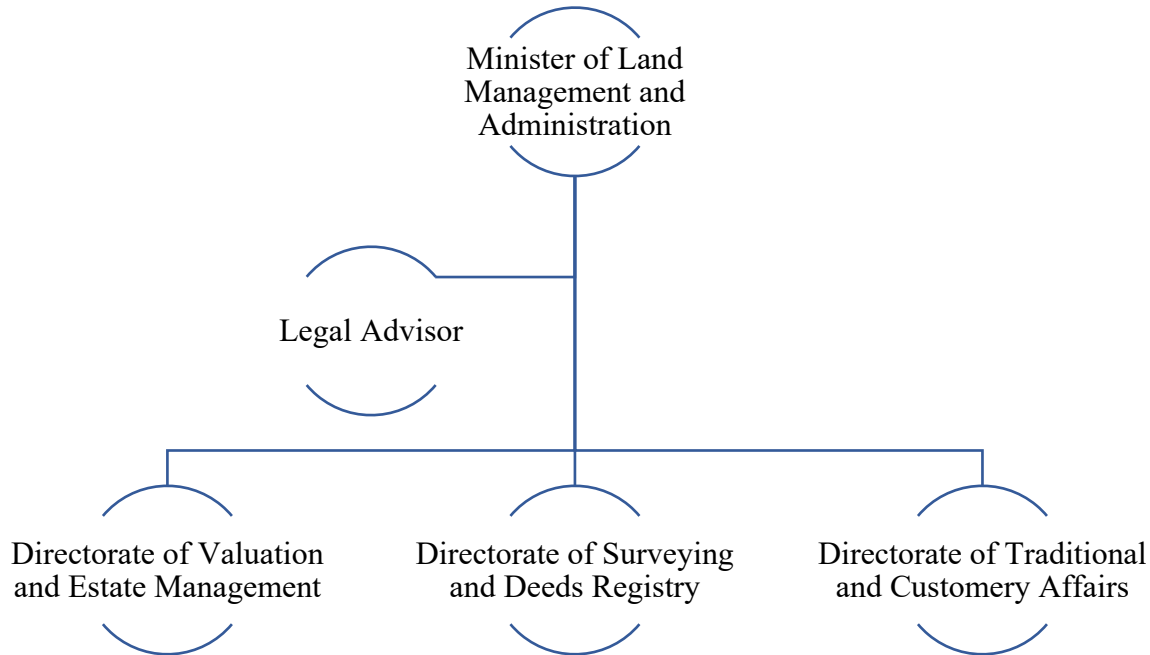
Minister of Land Management and Administration

Legal Advisor

Directorate of Valuation and Estate Management

Directorate of Surveying and Deeds Registry

Directorate of Traditional and Customery Affairs